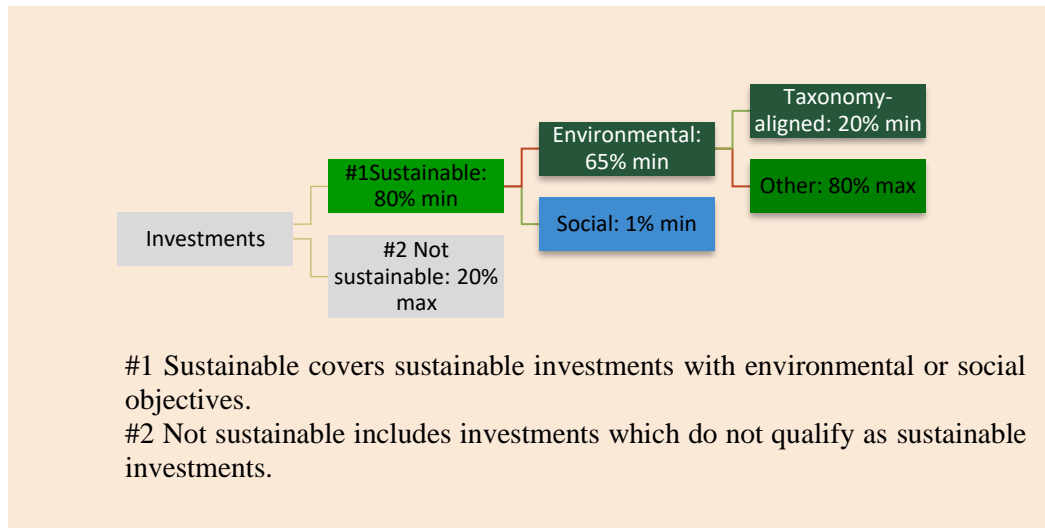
Investments

#1Sustainable: 80% min

#2 Not sustainable: 20% max

Environmental: 65% min

Social: 1% min

Taxonomy-aligned: 20% min

Other: 80% max

#1 Sustainable covers sustainable investments with environmental or social objectives.
#2 Not sustainable includes investments which do not qualify as sustainable investments.